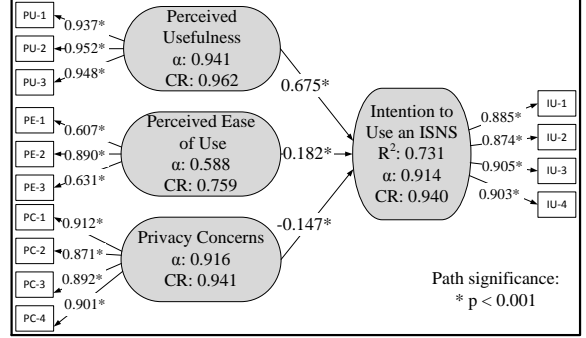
PU-1 0.937*
PU-2 0.952*
PU-3 0.948*

Perceived Usefulness
α: 0.941
CR: 0.962

PE-1 0.607*
PE-2 0.890*
PE-3 0.631*

Perceived Ease of Use
α: 0.588
CR: 0.759

PC-1 0.912*
PC-2 0.871*
PC-3 0.892*
PC-4 0.901*

Privacy Concerns
α: 0.916
CR: 0.941

0.675*
0.182*
-0.147*

Intention to Use an ISNS
$R^2$: 0.731
α: 0.914
CR: 0.940

0.885* IU-1
0.874* IU-2
0.905* IU-3
0.903* IU-4

Path significance:
* p < 0.001